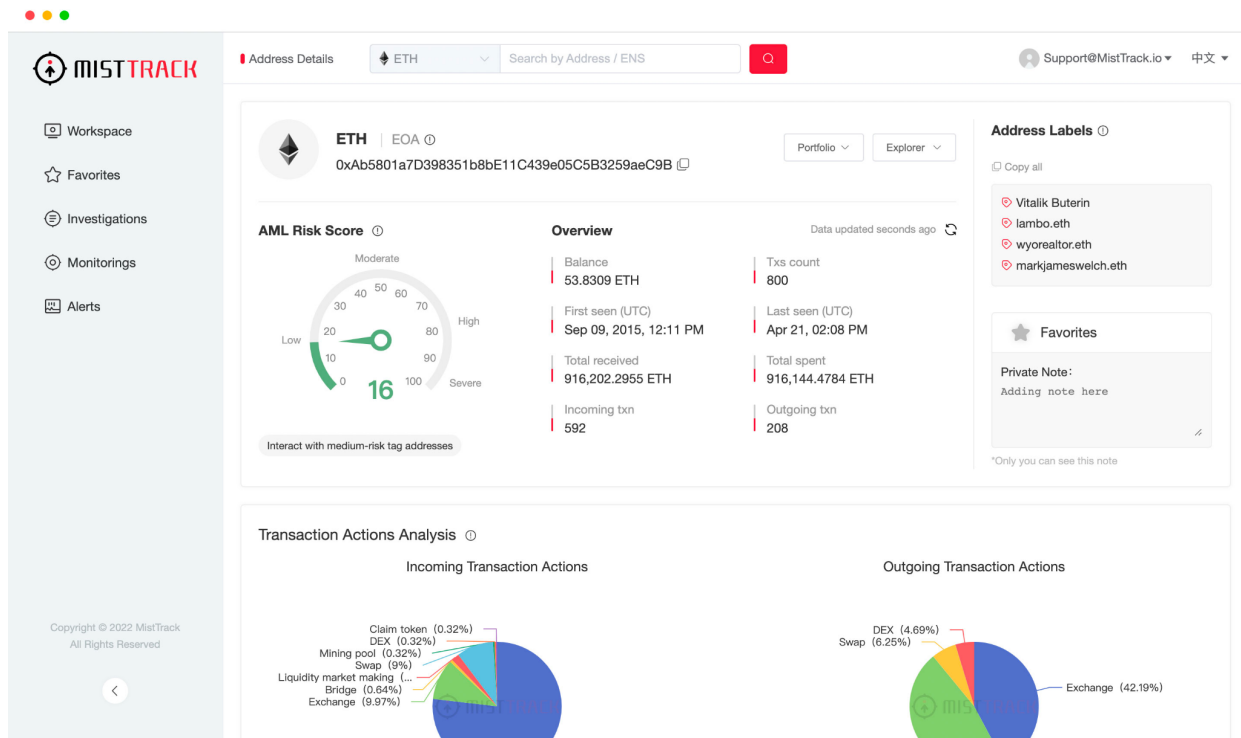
MISTTRACK

Workspace
Favorites
Investigations
Monitorings
Alerts

Copyright © 2022 MistTrack
All Rights Reserved

Address Details | ETH | Search by Address / ENS | Support@MistTrack.io | 中文

ETH | EOA
0xAb5801a7D398351b8bE11C439e05C5B3259aeC9B

Portfolio | Explorer

AML Risk Score

Moderate
Low
High
Severe
0 10 20 30 40 50 60 70 80 90 100
16

Interact with medium-risk tag addresses

Overview
Data updated seconds ago

Balance
53.8309 ETH

Txs count
800

First seen (UTC)
Sep 09, 2015, 12:11 PM

Last seen (UTC)
Apr 21, 02:08 PM

Total received
916,202.2955 ETH

Total spent
916,144.4784 ETH

Incoming txn
592

Outgoing txn
208

Address Labels

Copy all

Vitalik Buterin
lambo.eth
wyorealtor.eth
markjameswelch.eth

Favorites

Private Note:
Adding note here

*Only you can see this note

Transaction Actions Analysis

Incoming Transaction Actions

Claim token (0.32%)
DEX (0.32%)
Mining pool (0.32%)
Swap (9%)
Liquidity market making (...
Bridge (0.64%)
Exchange (9.97%)

Outgoing Transaction Actions

DEX (4.69%)
Swap (6.25%)
Exchange (42.19%)